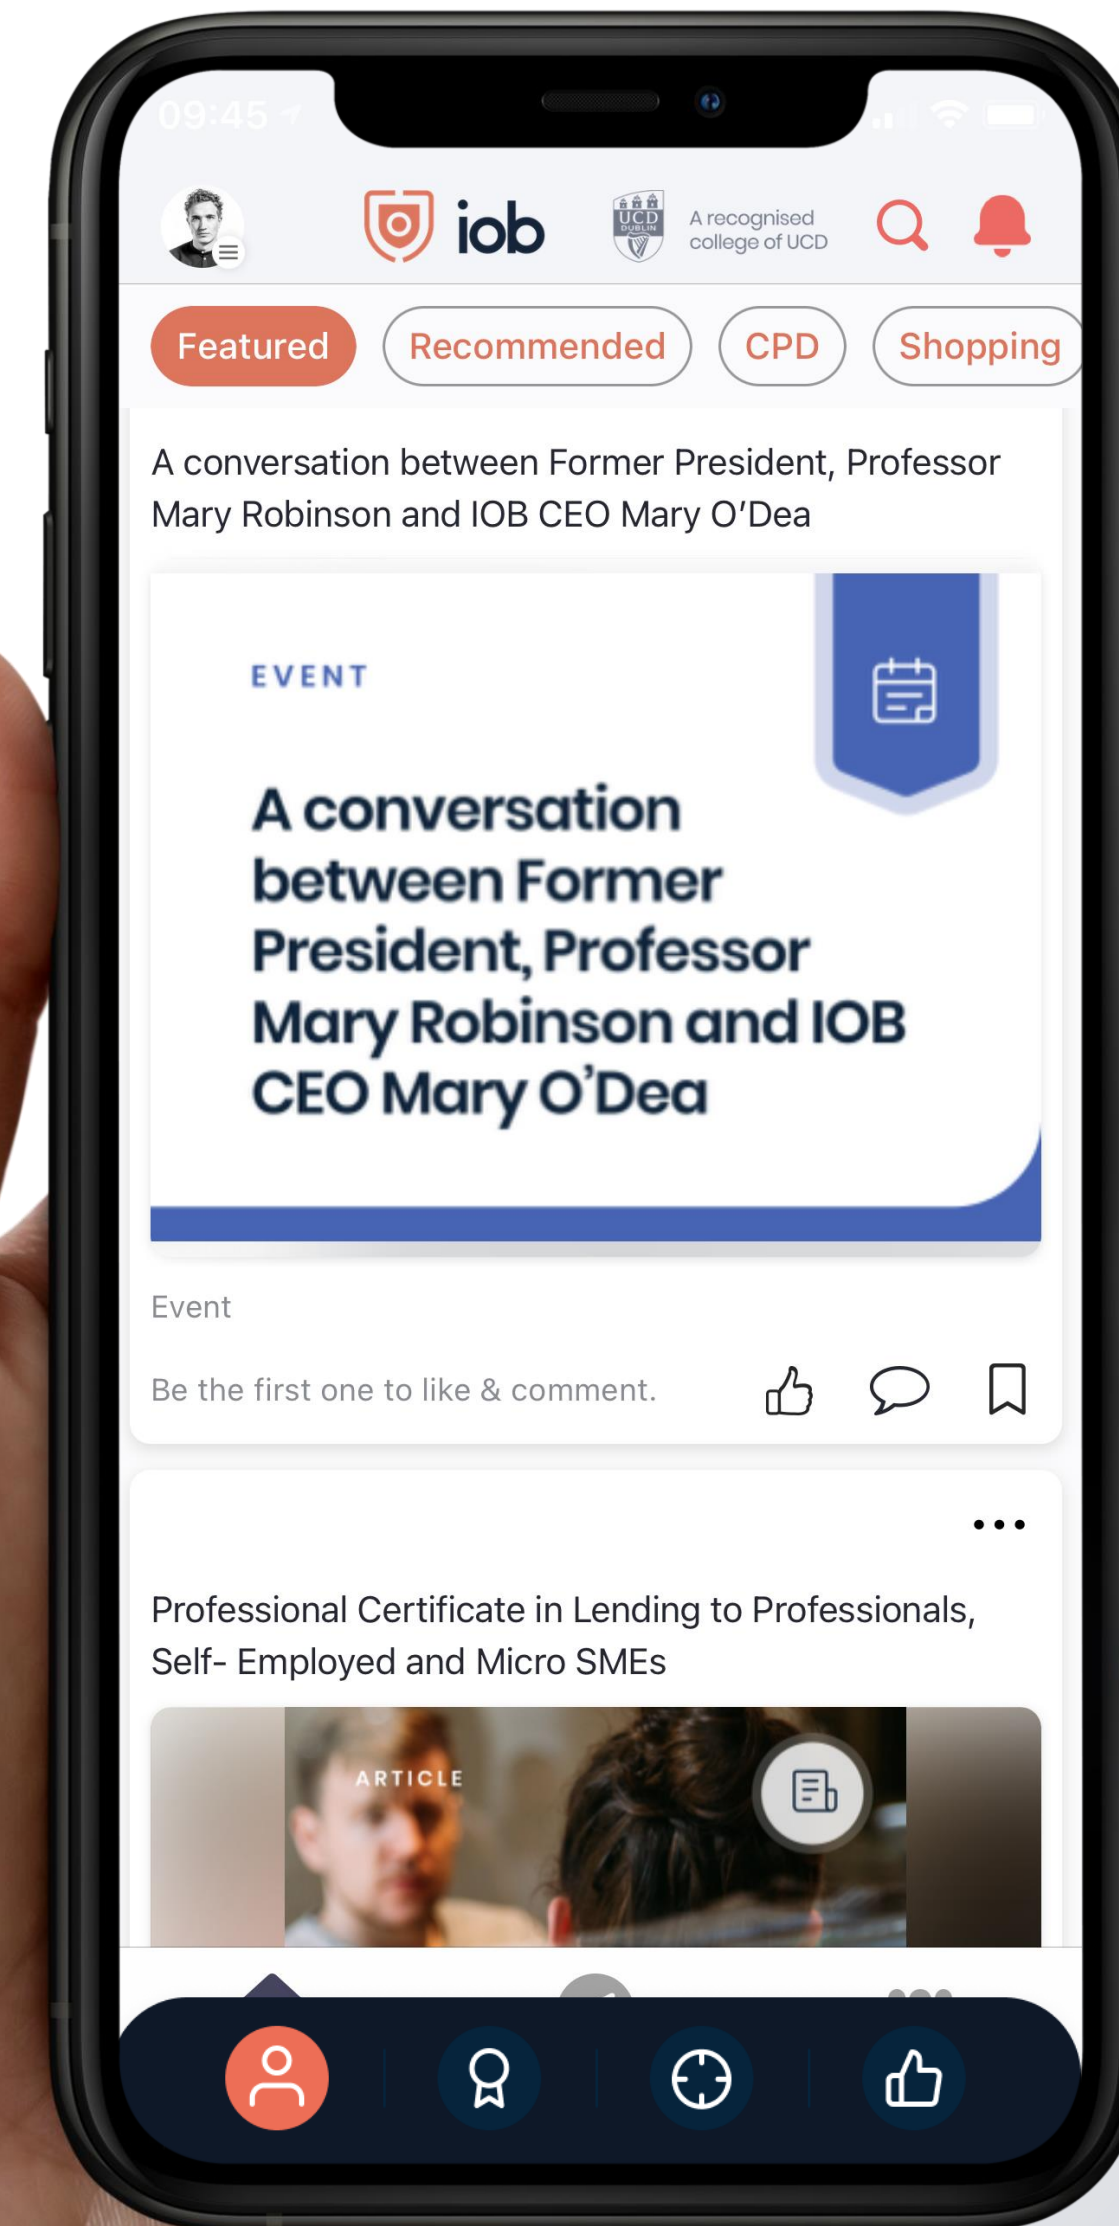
09:45

iob

UCD DUBLIN

A recognised college of UCD

Featured Recommended CPD Shopping

A conversation between Former President, Professor Mary Robinson and IOB CEO Mary O'Dea

EVENT

A conversation between Former President, Professor Mary Robinson and IOB CEO Mary O'Dea

Event

Be the first one to like & comment.

Professional Certificate in Lending to Professionals, Self- Employed and Micro SMEs

ARTICLE